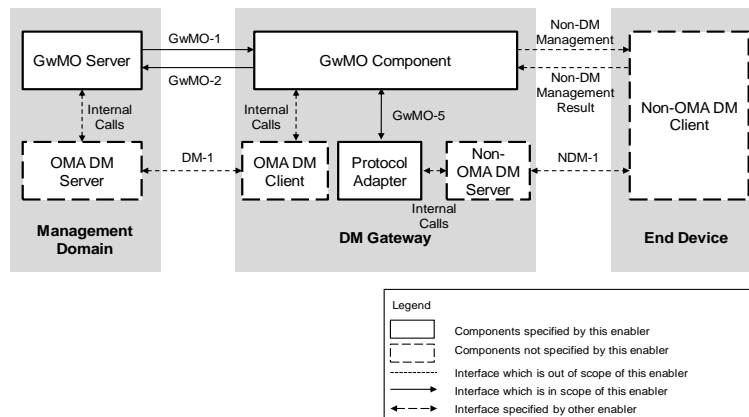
GwMO Server

GwMO-1

GwMO-2

GwMO Component

Non-DM Management

Non-DM Management Result

Non-OMA DM Client

Internal Calls

Internal Calls

GwMO-5

OMA DM Server

DM-1

OMA DM Client

Protocol Adapter

Non-OMA DM Server

NDM-1

Internal Calls

Management Domain

DM Gateway

End Device

Legend

Components specified by this enabler

Components not specified by this enabler

Interface which is out of scope of this enabler

Interface which is in scope of this enabler

Interface specified by other enabler